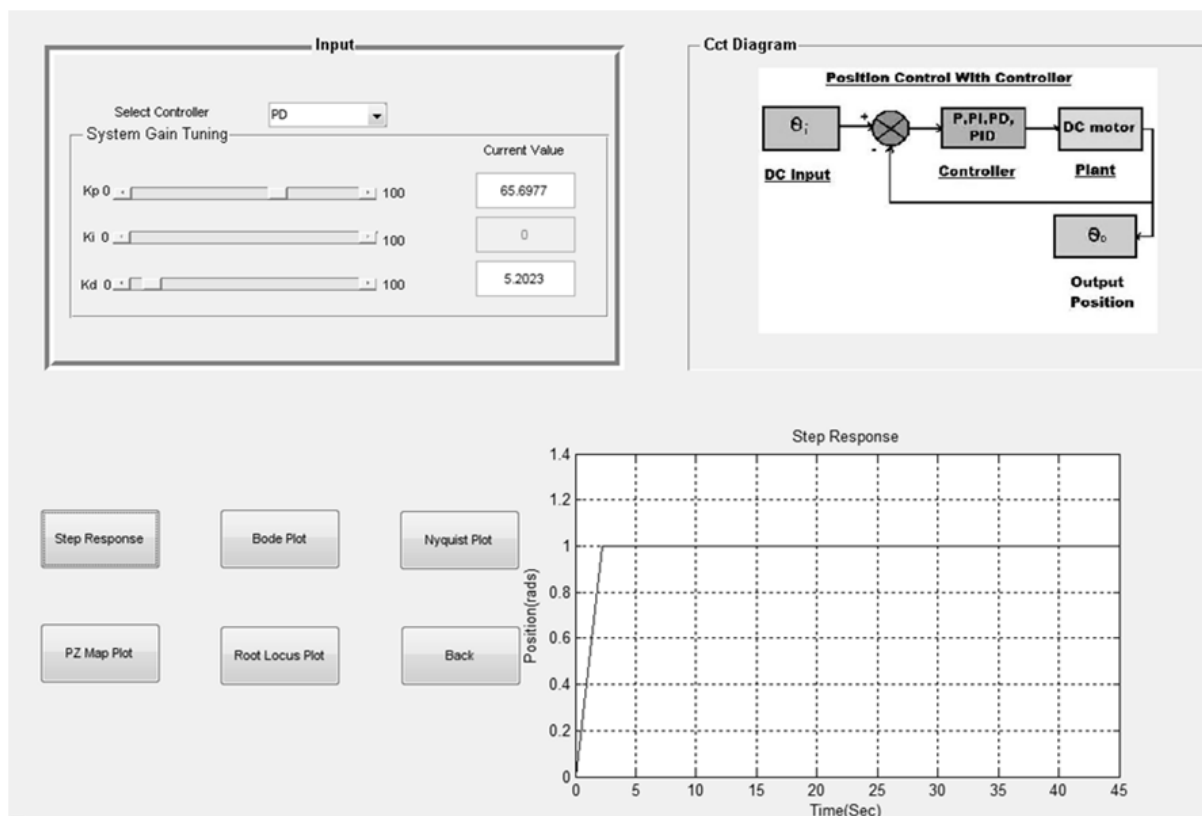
Input

Select Controller PD

System Gain Tuning

Current Value

Kp 0 100 65.6977

Ki 0 100 0

Kd 0 100 5.2023

Cct Diagram

Position Control With Controller

$\theta_i$

+

-

P,PI,PD, PID

DC motor

DC Input

Controller

Plant

$\theta_o$

Output Position

Step Response

Bode Plot

Nyquist Plot

PZ Map Plot

Root Locus Plot

Back

Step Response

1.4
1.2
1
0.8
0.6
0.4
0.2
0

Position(rads)

0 5 10 15 20 25 30 35 40 45

Time(Sec)